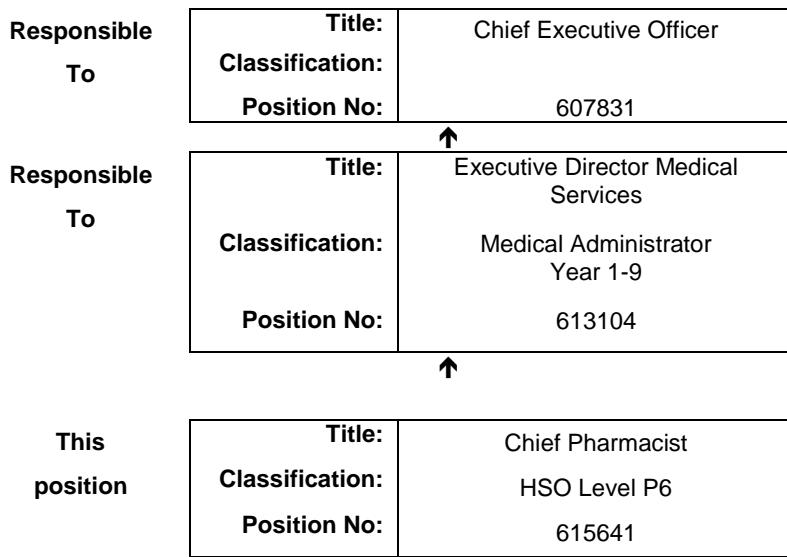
Responsible To

| Title: | Chief Executive Officer |
|---|---|
| Classification: | |
| Position No: | 607831 |

Responsible To

| Title: | Executive Director Medical Services |
|---|---|
| Classification: | Medical Administrator Year 1-9 |
| Position No: | 613104 |

This position

| Title: | Chief Pharmacist |
|---|---|
| Classification: | HSO Level P6 |
| Position No: | 615641 |